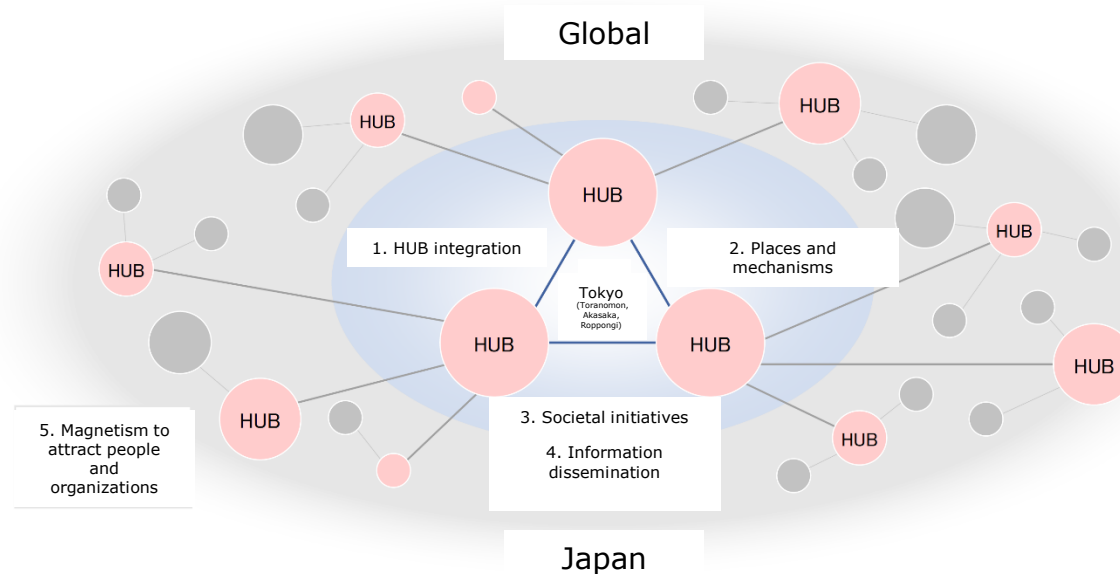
Global

HUB

HUB

HUB

1. HUB integration

2. Places and mechanisms

HUB

HUB

Tokyo
(Toranomon, Akasaka, Roppongi)

HUB

HUB

HUB

HUB

5. Magnetism to attract people and organizations

3. Societal initiatives

4. Information dissemination

HUB

Japan